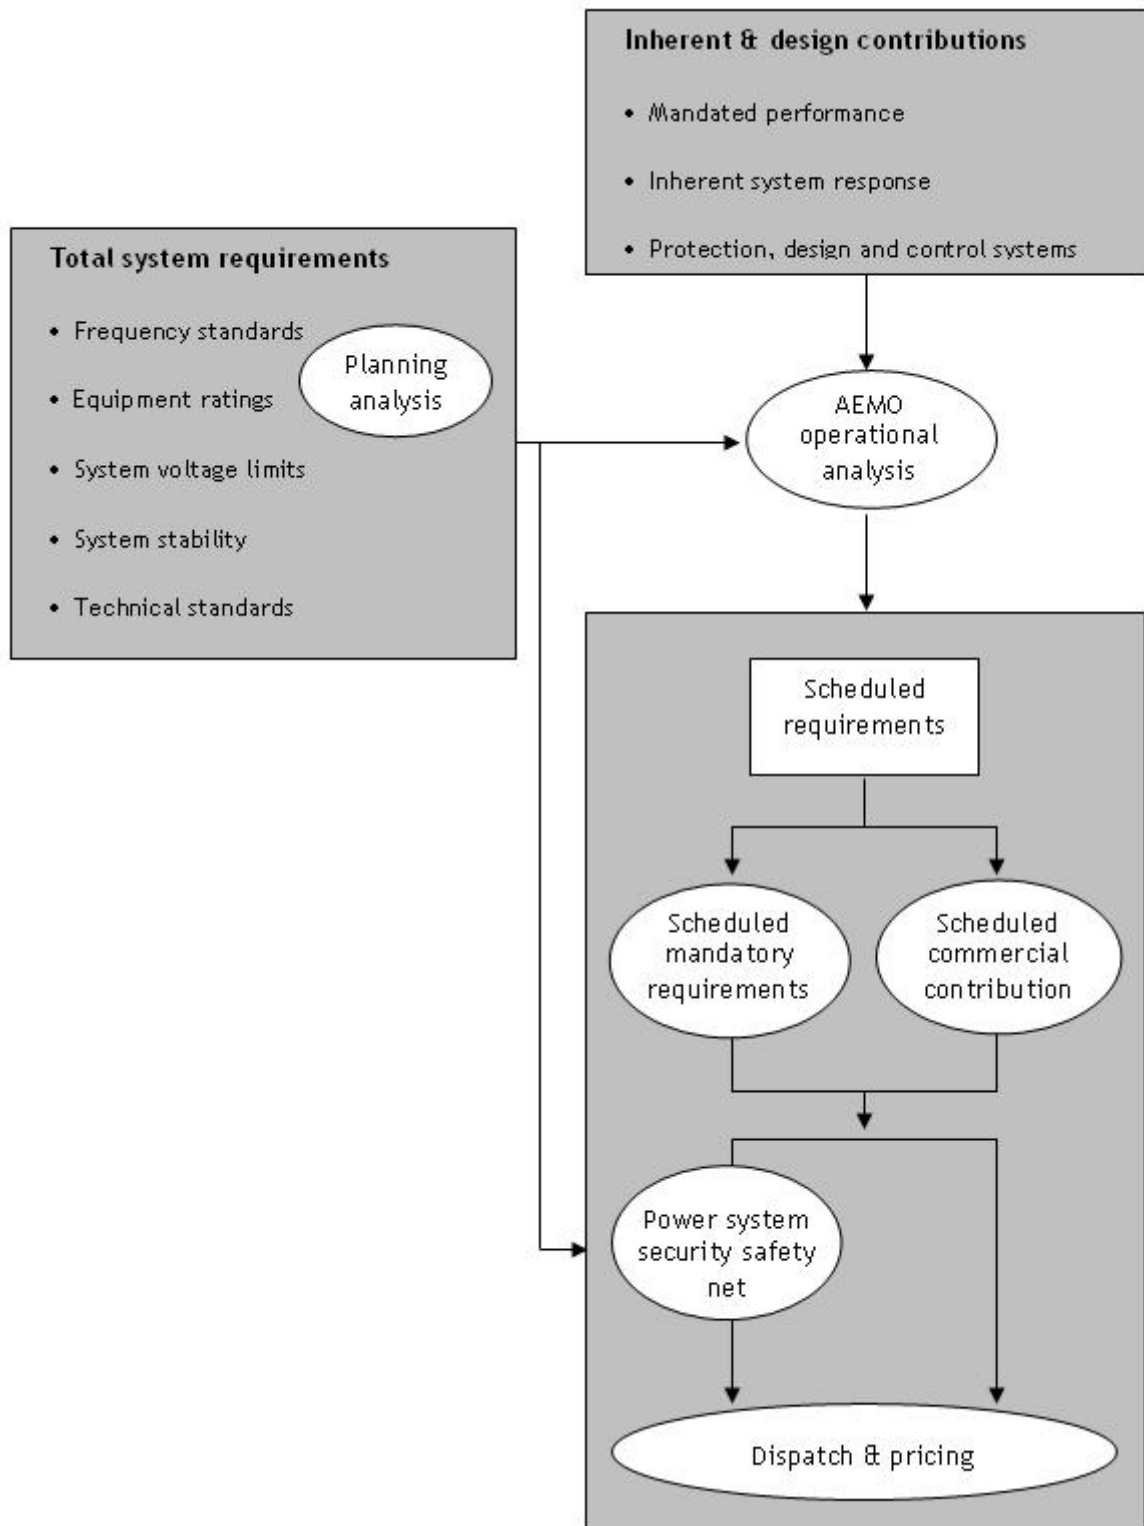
Inherent & design contributions

• Mandated performance

• Inherent system response

• Protection, design and control systems

Total system requirements

• Frequency standards

• Equipment ratings

• System voltage limits

• System stability

• Technical standards

Planning analysis

AEMO operational analysis

Scheduled requirements

Scheduled mandatory requirements

Scheduled commercial contribution

Power system security safety net

Dispatch & pricing